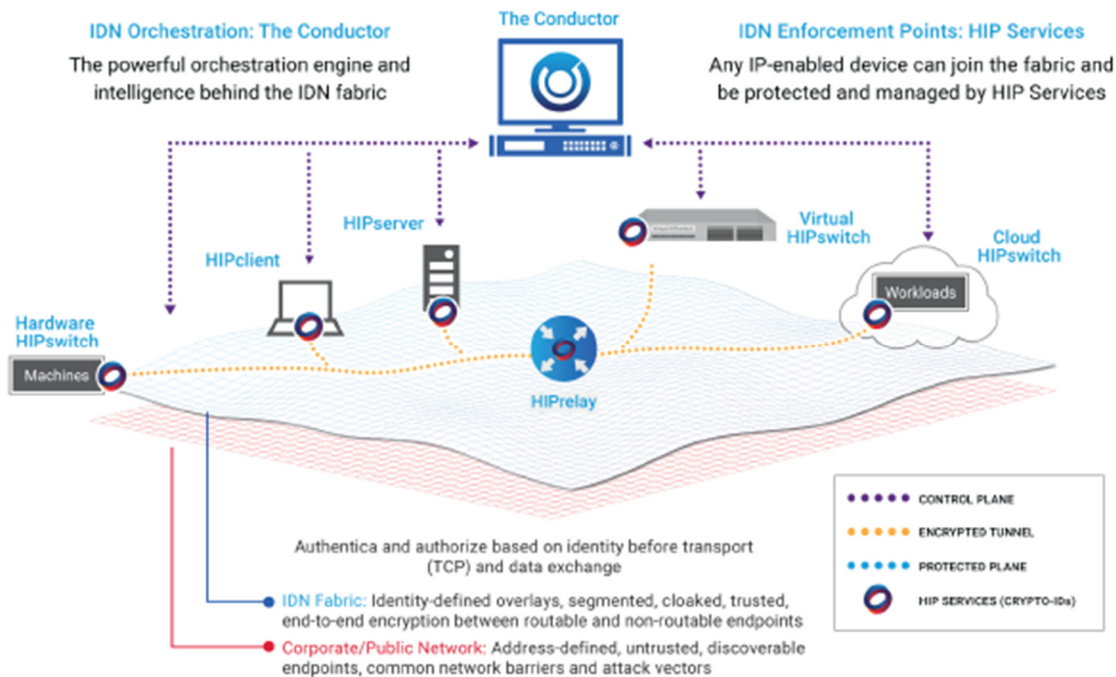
IDN Orchestration: The Conductor

The powerful orchestration engine and intelligence behind the IDN fabric

The Conductor

IDN Enforcement Points: HIP Services

Any IP-enabled device can join the fabric and be protected and managed by HIP Services

HIPserver

Virtual HIPswitch

HIPclient

Cloud HIPswitch

Workloads

Hardware HIPswitch

Machines

HIPrelay

CONTROL PLANE

ENCRYPTED TUNNEL

PROTECTED PLANE

HIP SERVICES (CRYPTO-IDs)

Authentica and authorize based on identity before transport (TCP) and data exchange

IDN Fabric: Identity-defined overlays, segmented, cloaked, trusted, end-to-end encryption between routable and non-routable endpoints

Corporate/Public Network: Address-defined, untrusted, discoverable endpoints, common network barriers and attack vectors